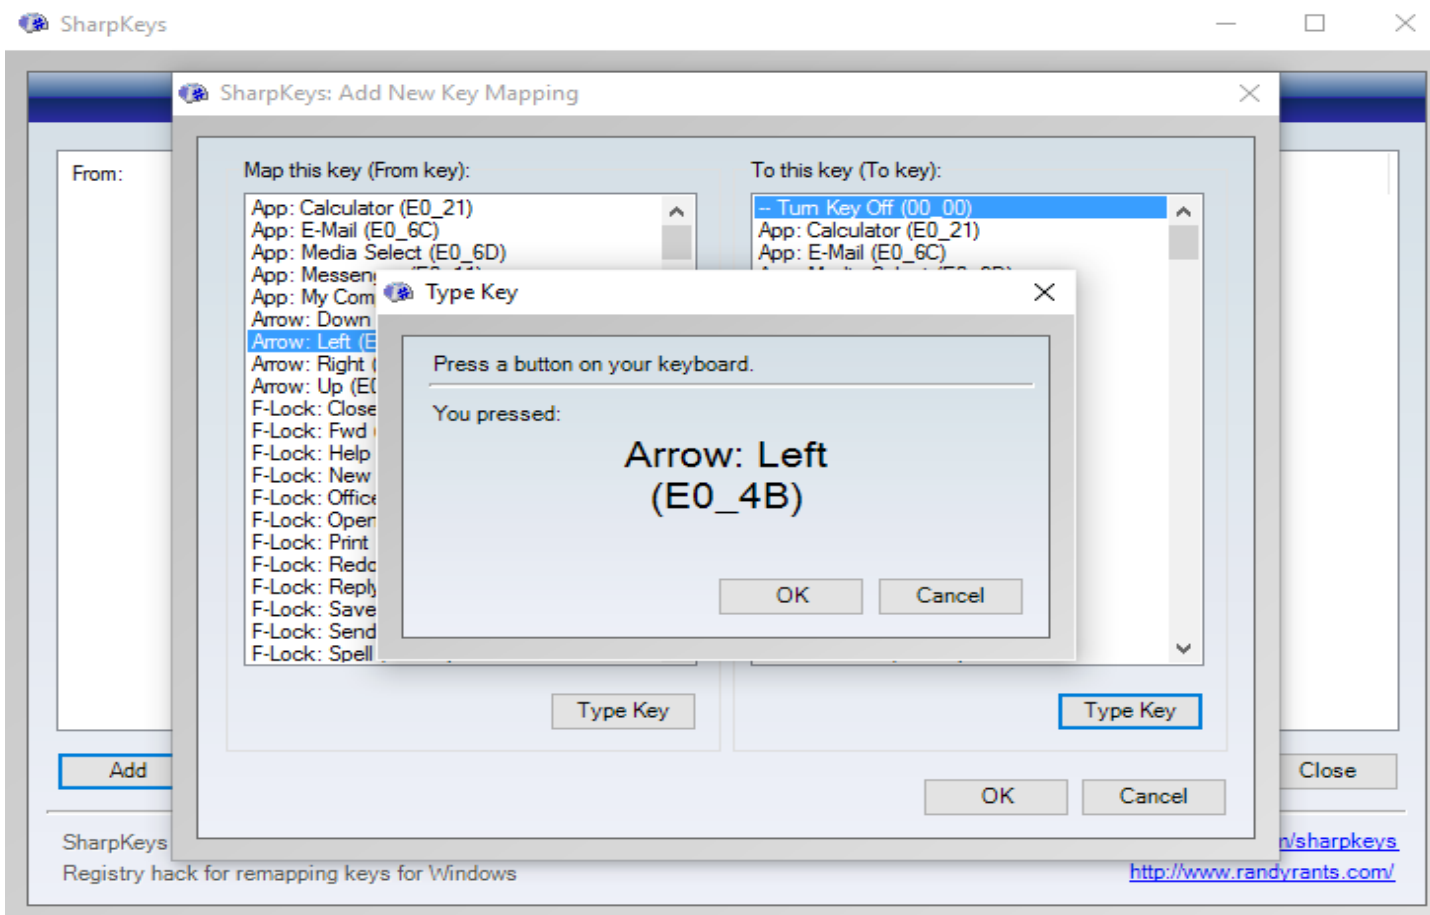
SharpKeys

From:

SharpKeys: Add New Key Mapping

Map this key (From key):

App: Calculator (E0_21)
App: E-Mail (E0_6C)
App: Media Select (E0_6D)
App: Messen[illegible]
App: My Com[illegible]
Arrow: Down
Arrow: Left (E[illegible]
Arrow: Right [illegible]
Arrow: Up (E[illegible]
F-Lock: Close
F-Lock: Fwd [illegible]
F-Lock: Help
F-Lock: New
F-Lock: Office
F-Lock: Open
F-Lock: Print
F-Lock: Redo
F-Lock: Reply
F-Lock: Save
F-Lock: Send
F-Lock: Spell

Type Key

To this key (To key):

-- Turn Key Off (00_00)
App: Calculator (E0_21)
App: E-Mail (E0_6C)

Type Key

OK

Cancel

Type Key

Press a button on your keyboard.

You pressed:

Arrow: Left
(E0_4B)

OK

Cancel

Add

Close

SharpKeys
Registry hack for remapping keys for Windows

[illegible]/sharpkeys
http://www.randyrants.com/